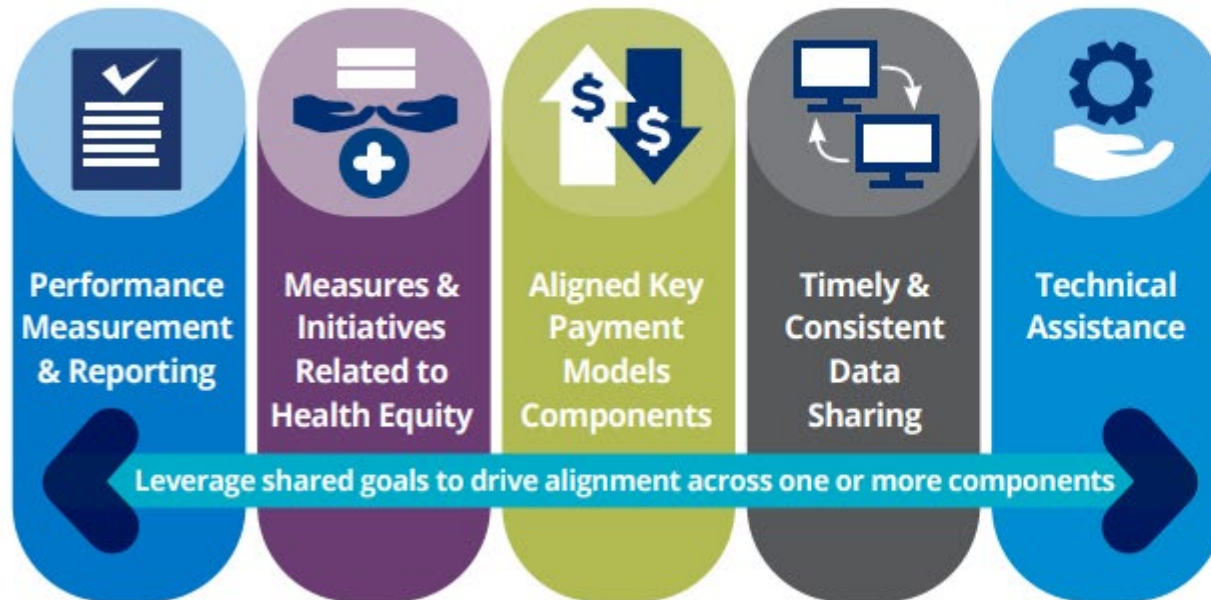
Performance Measurement & Reporting

Measures & Initiatives Related to Health Equity

$ $

Aligned Key Payment Models Components

Timely & Consistent Data Sharing

Technical Assistance

Leverage shared goals to drive alignment across one or more components